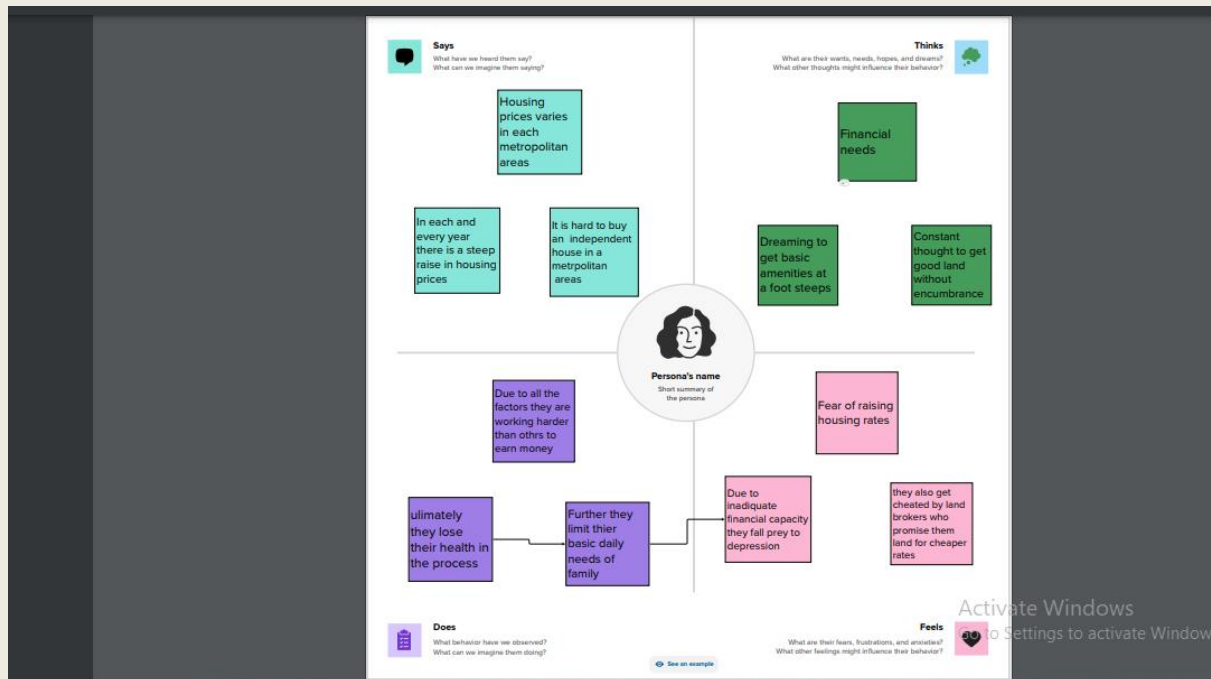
Says
What have we heard them say?
What can we imagine them saying?

Thinks
What are their wants, needs, hopes, and dreams?
What other thoughts might influence their behavior?

Housing prices varies in each metropolitan areas

In each and every year there is a steep raise in housing prices

It is hard to buy an independent house in a metrpolitan areas

Financial needs

Dreaming to get basic amenities at a foot steeps

Constant thought to get good land without encumbrance

Persona's name
Short summary of the persona

Due to all the factors they are working harder than othrs to earn money

ulimately they lose their health in the process

Further they limit thier basic daily needs of family

Fear of raising housing rates

Due to inadiquate financial capacity they fall prey to depression

they also get cheated by land brokers who promise them land for cheaper rates

Does
What behavior have we observed?
What can we imagine them doing?

See an example

Feels
What are their fears, frustrations, and anxieties?
What other feelings might influence their behavior?

Activate Windows
Go to Settings to activate Windows